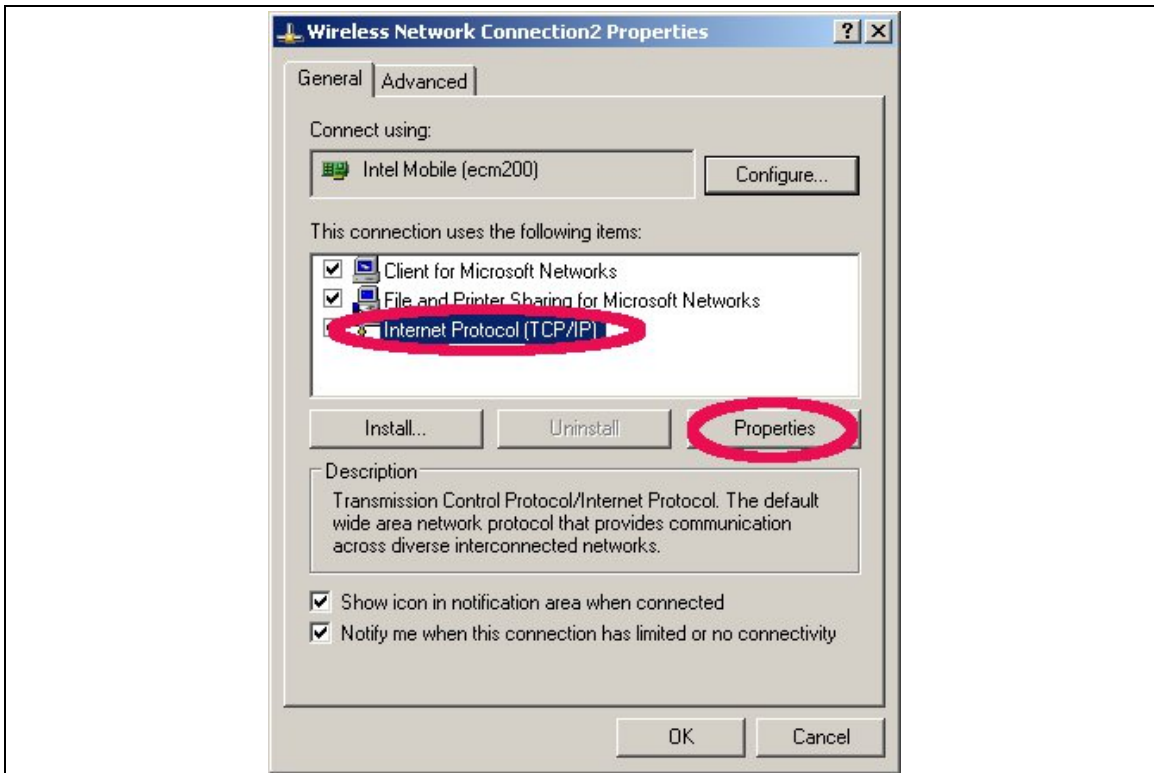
Wireless Network Connection2 Properties
?
X
General
Advanced

Connect using:

Intel Mobile (ecm200)

Configure...

This connection uses the following items:

Client for Microsoft Networks
File and Printer Sharing for Microsoft Networks
Internet Protocol (TCP/IP)

Install...
Uninstall
Properties

Description
Transmission Control Protocol/Internet Protocol. The default wide area network protocol that provides communication across diverse interconnected networks.

Show icon in notification area when connected
Notify me when this connection has limited or no connectivity

OK
Cancel